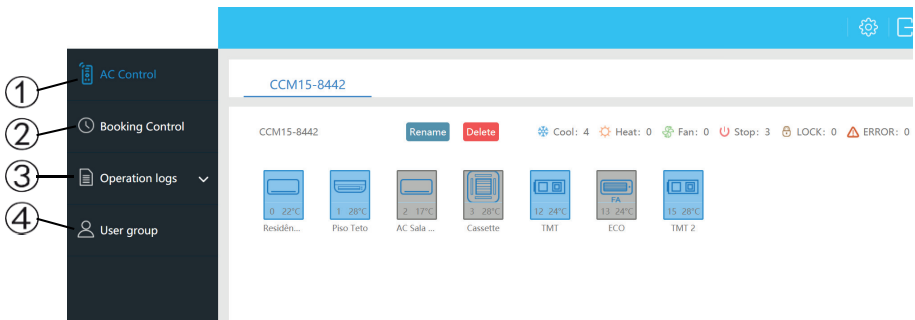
①
AC Control
②
Booking Control
③
Operation logs
④
User group

CCM15-8442

CCM15-8442 Rename Delete Cool: 4 Heat: 0 Fan: 0 Stop: 3 LOCK: 0 ERROR: 0

0 22°C
Residên...
1 28°C
Piso Teto
2 17°C
AC Sala ...
3 28°C
Cassette
12 24°C
TMT
FA
13 24°C
ECO
15 28°C
TMT 2